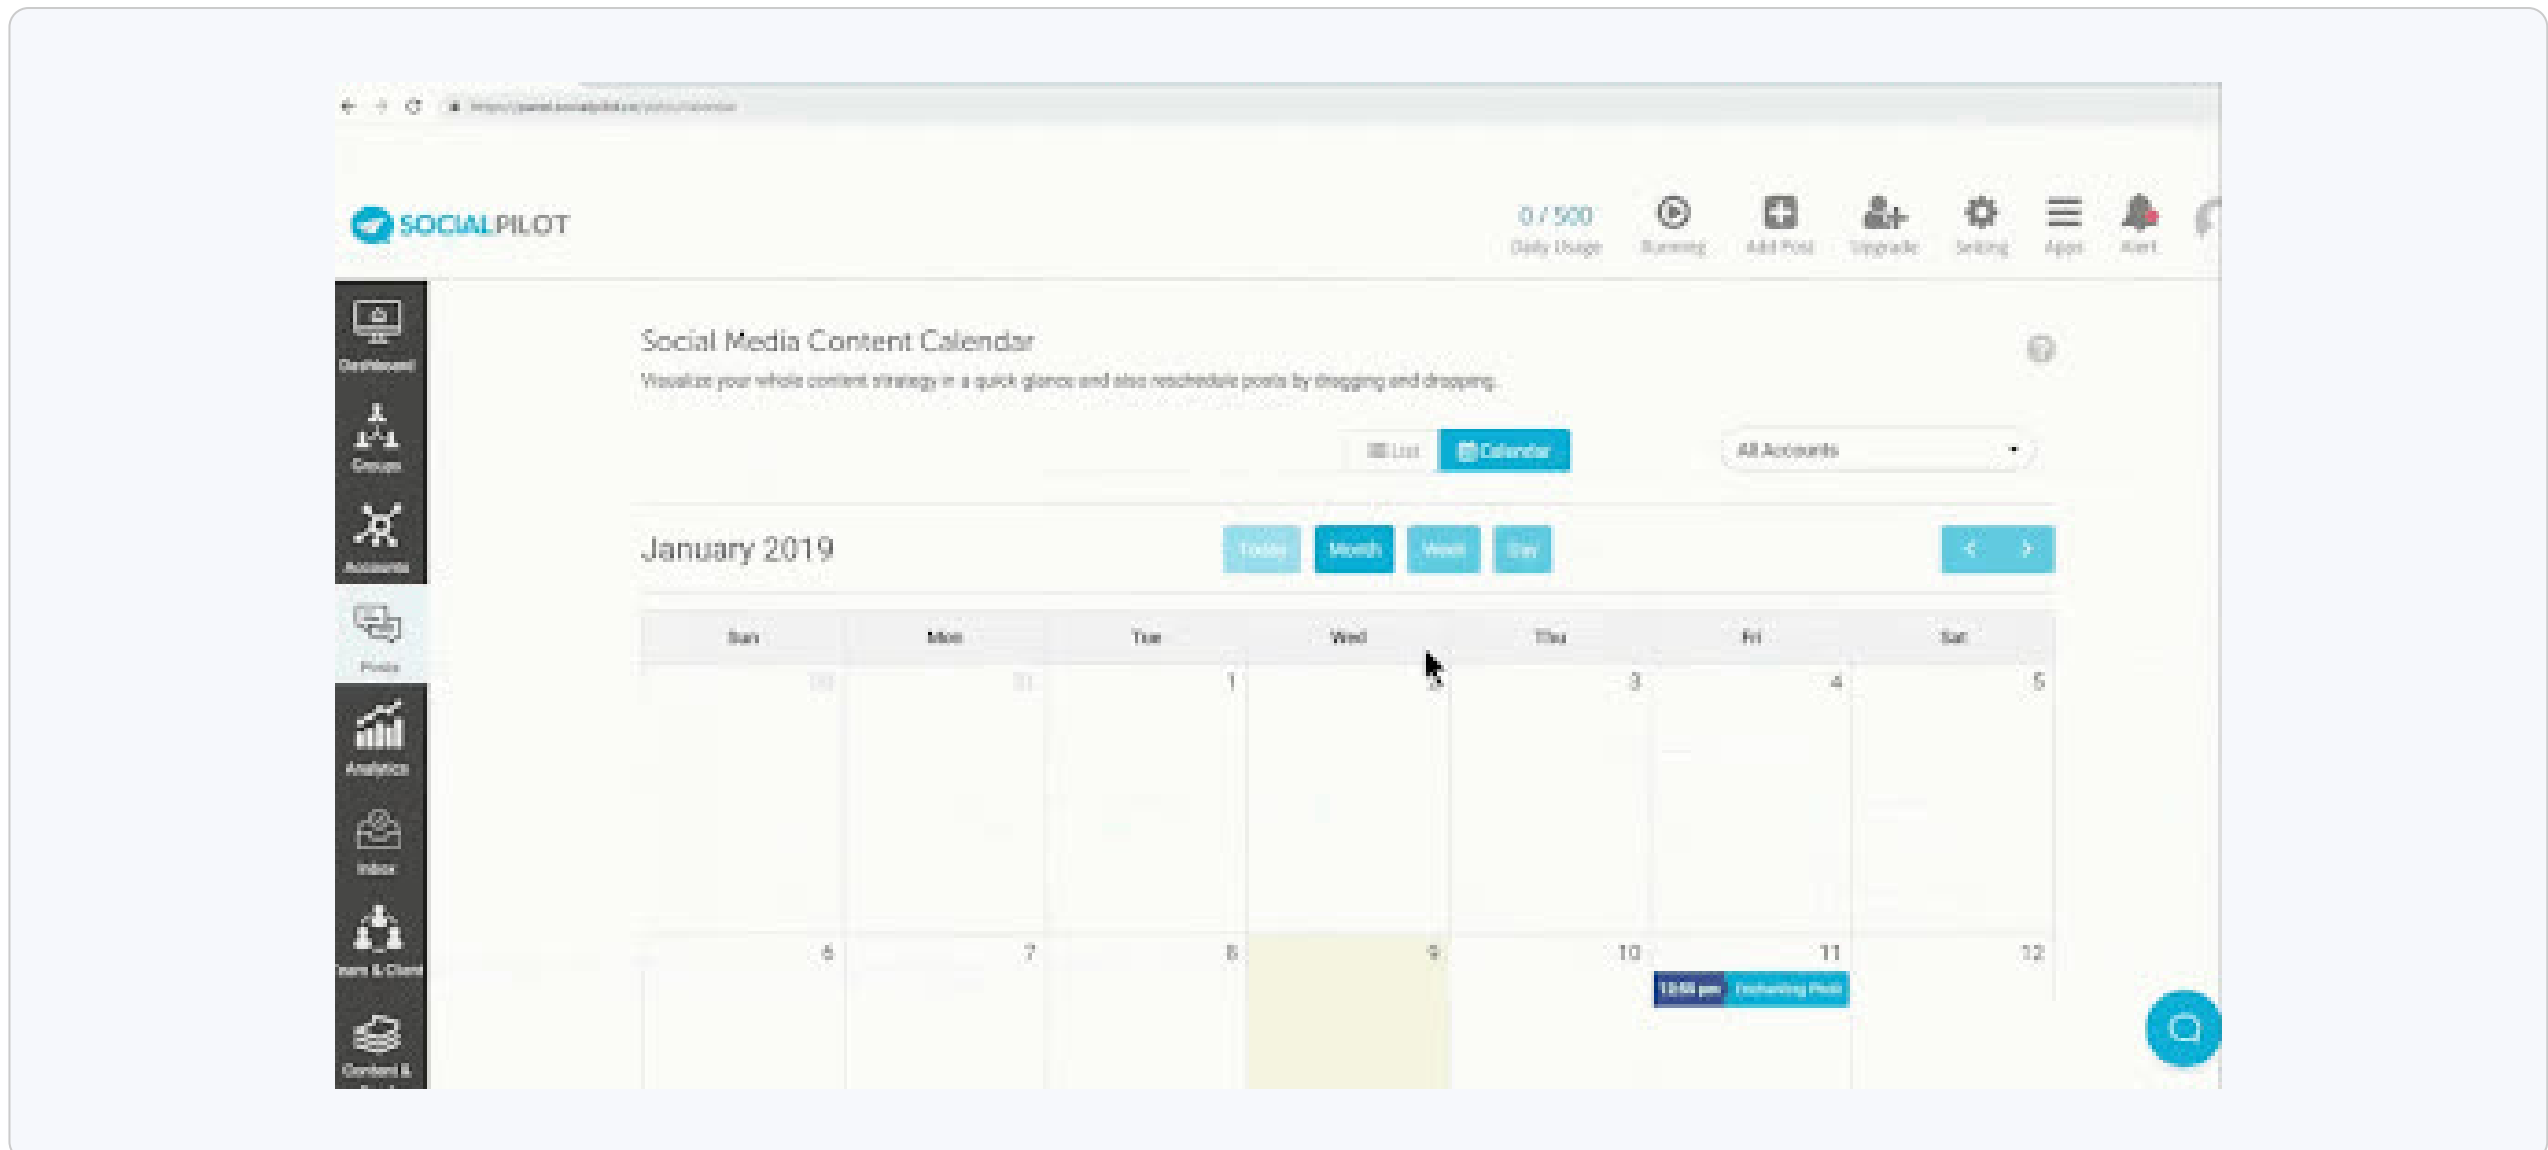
https://panel.socialpilot.co/posts/calendar

SOCIALPILOT

0 / 500
Daily Usage

Running

Add Post

Upgrade

Setting

Apps

Alert

Dashboard

Groups

Accounts

Posts

Analytics

Inbox

Team & Client

Content &

Social Media Content Calendar

Visualize your whole content strategy in a quick glance and also reschedule posts by dragging and dropping.

List

Calendar

All Accounts

January 2019

Today

Month

Week

Day

| Sun | Mon | Tue | Wed | Thu | Fri | Sat |
|---|---|---|---|---|---|---|
| 30 | 31 | 1 | 2 | 3 | 4 | 5 |
| 6 | 7 | 8 | 9 | 10 | 11 12:00 pm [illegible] | 12 |